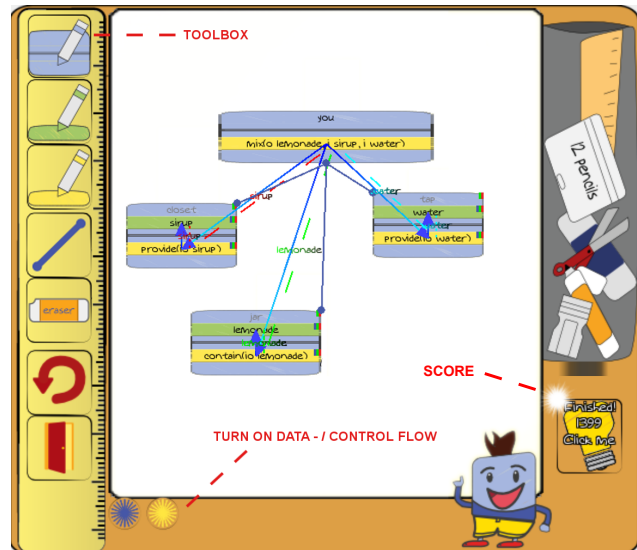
TOOLBOX

you
mix(o lemonade, i sirup, i water)

closet
sirup
provide(o sirup)

sirup

tap
water
provide(o water)

water

lemonade

jar
lemonade
contain(io lemonade)

eraser

12 Pencils

SCORE

Finished!
1399
Click Me

TURN ON DATA - / CONTROL FLOW